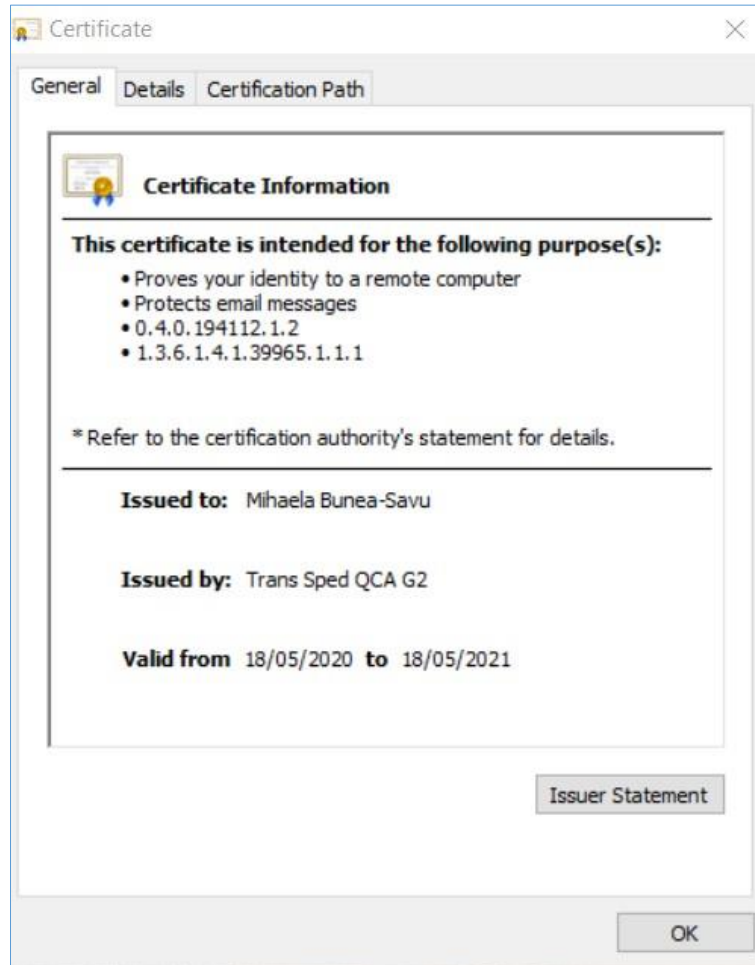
Certificate

General | Details | Certification Path

Certificate Information

This certificate is intended for the following purpose(s):

• Proves your identity to a remote computer
• Protects email messages
• 0.4.0.194112.1.2
• 1.3.6.1.4.1.39965.1.1.1

* Refer to the certification authority's statement for details.

Issued to: Mihaela Bunea-Savu

Issued by: Trans Sped QCA G2

Valid from 18/05/2020 to 18/05/2021

Issuer Statement

OK